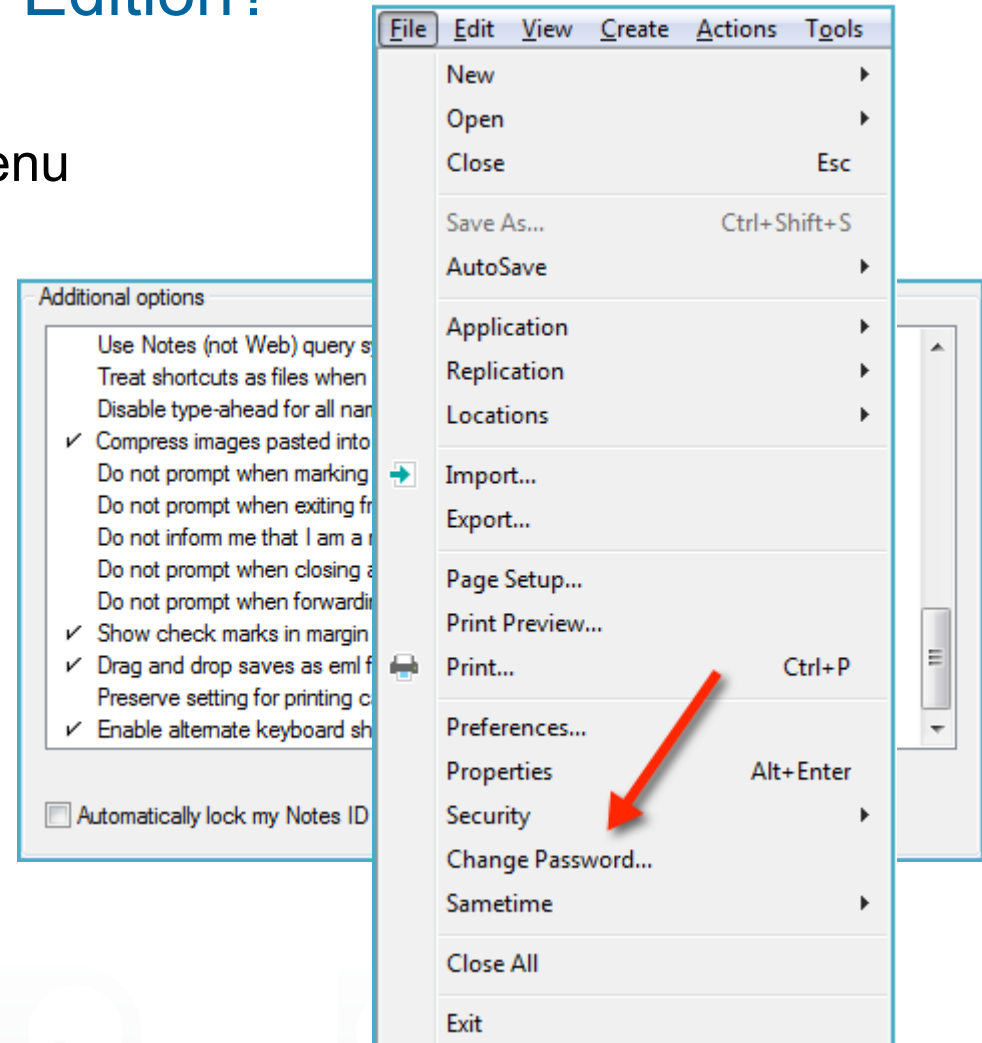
Edition?

enu

Additional options

Use Notes (not Web) query s
Treat shortcuts as files when
Disable type-ahead for all nar
✓ Compress images pasted into
Do not prompt when marking
Do not prompt when exiting fr
Do not inform me that I am a
Do not prompt when closing a
Do not prompt when forwardi
✓ Show check marks in margin
✓ Drag and drop saves as eml f
Preserve setting for printing c
✓ Enable alternate keyboard sh

Automatically lock my Notes ID

File Edit View Create Actions Tools

New
Open
Close Esc
Save As... Ctrl+Shift+S
AutoSave
Application
Replication
Locations
Import...
Export...
Page Setup...
Print Preview...
Print... Ctrl+P
Preferences...
Properties Alt+Enter
Security
Change Password...
Sametime
Close All
Exit